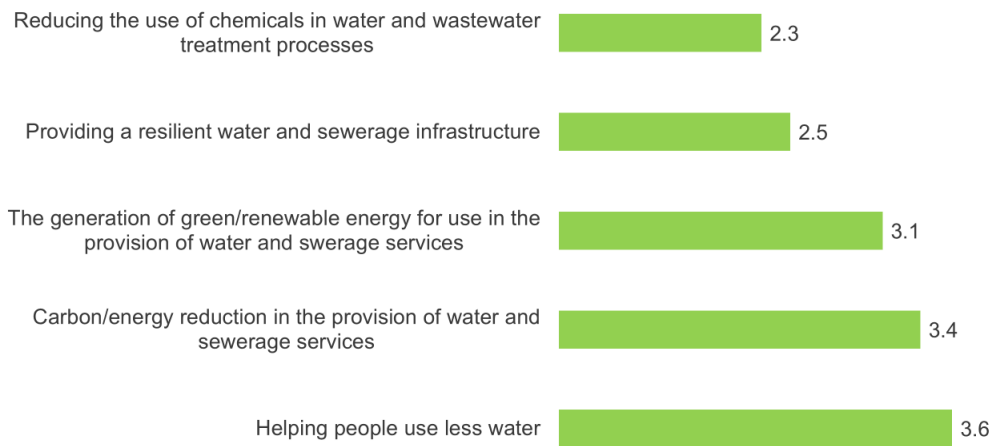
Reducing the use of chemicals in water and wastewater treatment processes

2.3

Providing a resilient water and sewerage infrastructure

2.5

The generation of green/renewable energy for use in the provision of water and swerage services

3.1

Carbon/energy reduction in the provision of water and sewerage services

3.4

Helping people use less water

3.6